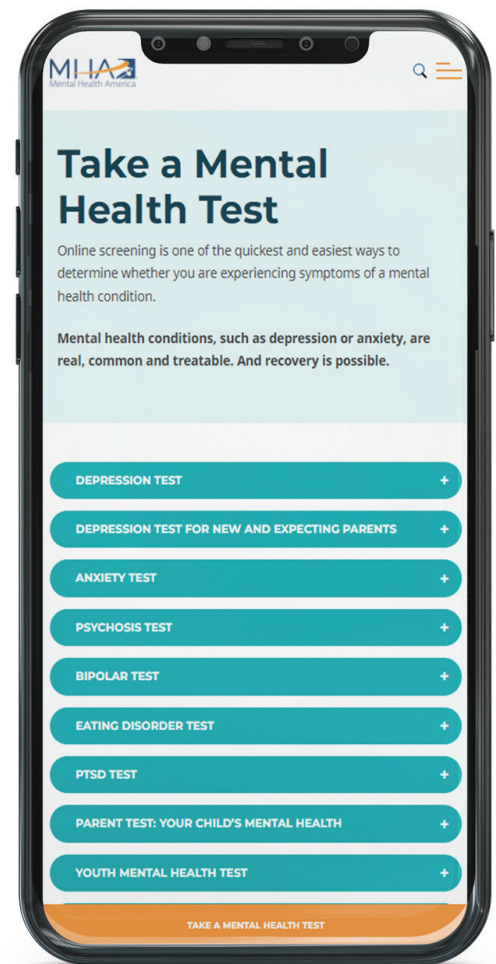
MHA
Mental Health America

Take a Mental Health Test

Online screening is one of the quickest and easiest ways to determine whether you are experiencing symptoms of a mental health condition.

**Mental health conditions, such as depression or anxiety, are real, common and treatable. And recovery is possible.**

DEPRESSION TEST +

DEPRESSION TEST FOR NEW AND EXPECTING PARENTS +

ANXIETY TEST +

PSYCHOSIS TEST +

BIPOLAR TEST +

EATING DISORDER TEST +

PTSD TEST +

PARENT TEST: YOUR CHILD'S MENTAL HEALTH +

YOUTH MENTAL HEALTH TEST +

TAKE A MENTAL HEALTH TEST